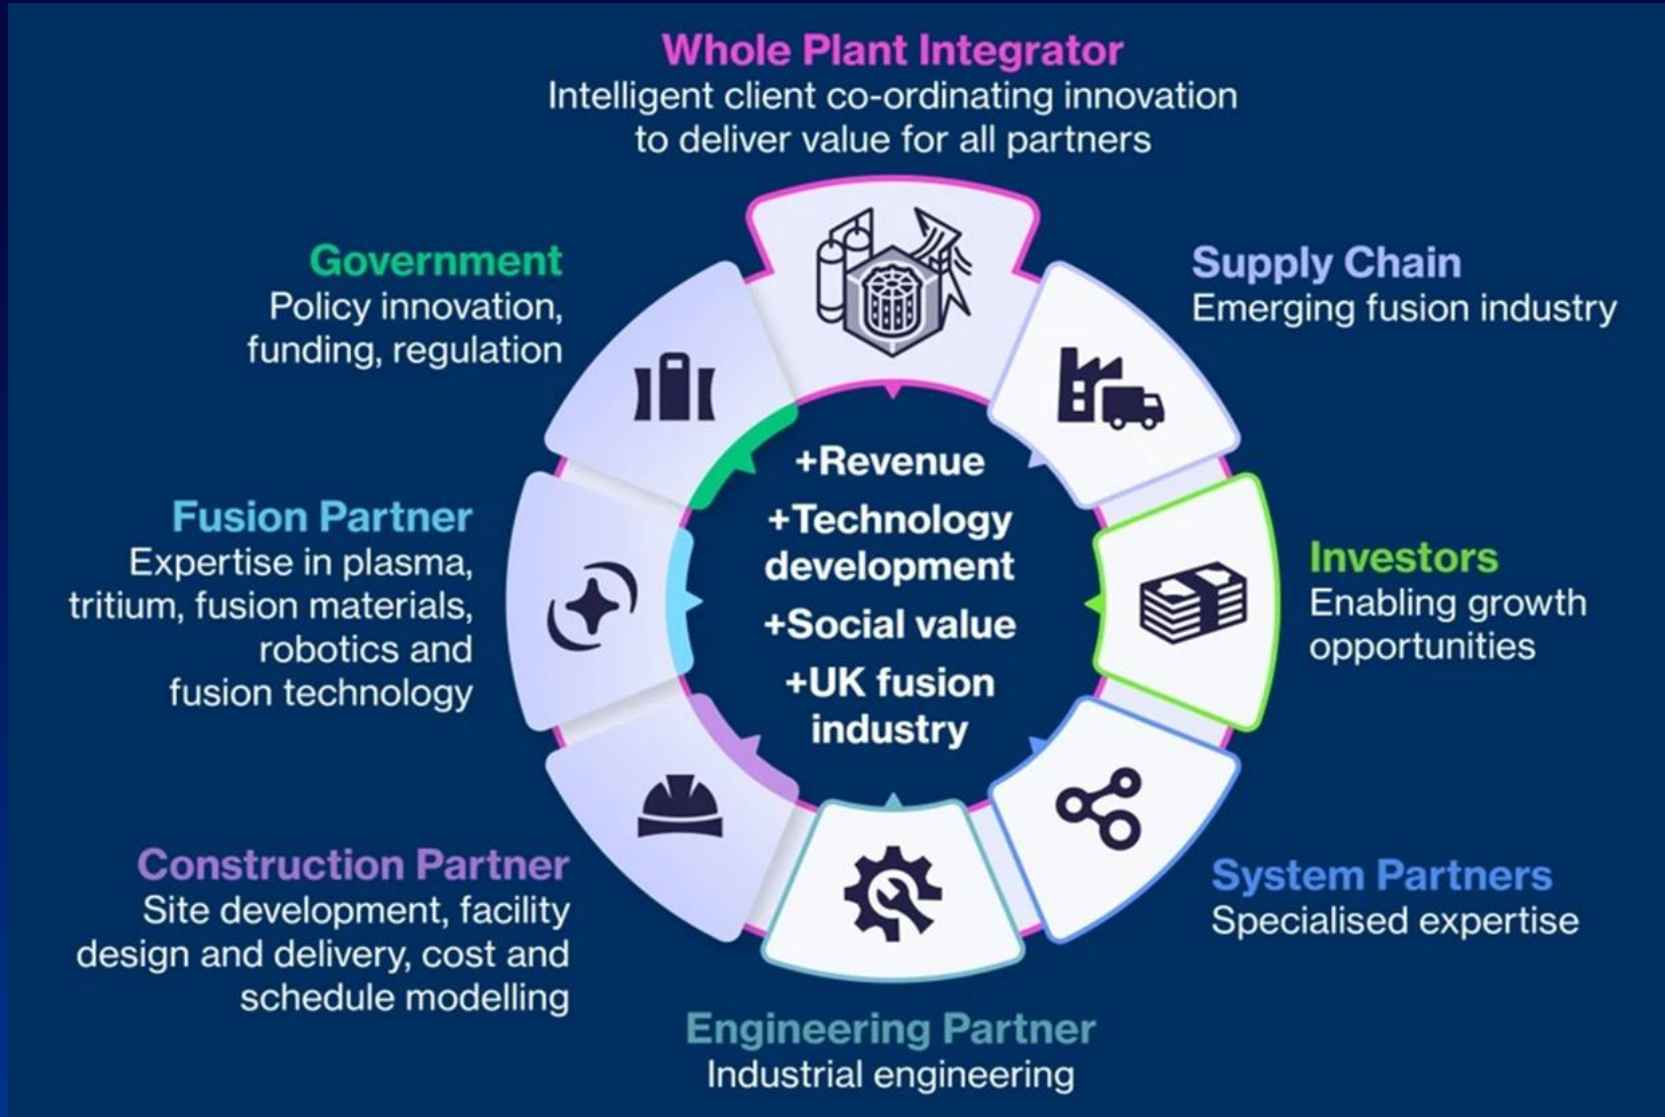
Whole Plant Integrator
Intelligent client co-ordinating innovation to deliver value for all partners

Supply Chain
Emerging fusion industry

Investors
Enabling growth opportunities

System Partners
Specialised expertise

Engineering Partner
Industrial engineering

Construction Partner
Site development, facility design and delivery, cost and schedule modelling

Fusion Partner
Expertise in plasma, tritium, fusion materials, robotics and fusion technology

Government
Policy innovation, funding, regulation

+Revenue
+Technology development
+Social value
+UK fusion industry